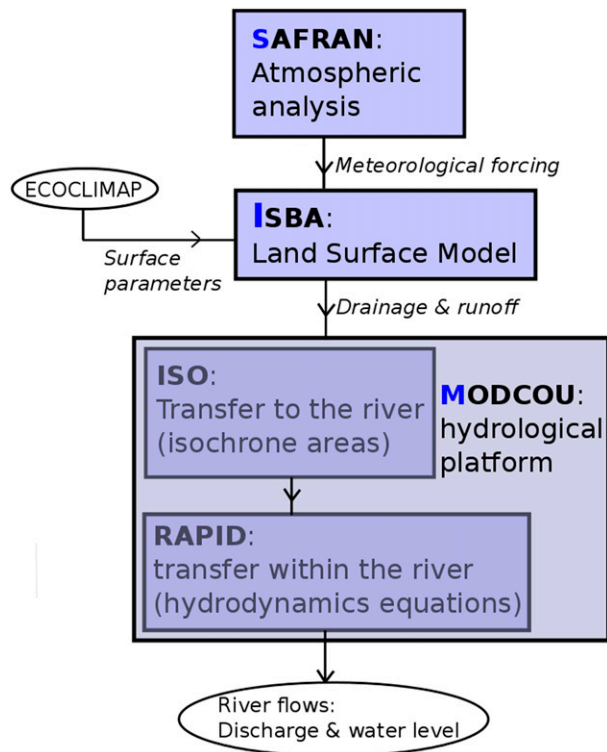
SAFRAN:
Atmospheric analysis

Meteorological forcing

ECOCLIMAP

Surface parameters

ISBA:
Land Surface Model

Drainage & runoff

ISO:
Transfer to the river (isochrone areas)

MODCOU:
hydrological platform

RAPID:
transfer within the river (hydrodynamics equations)

River flows:
Discharge & water level